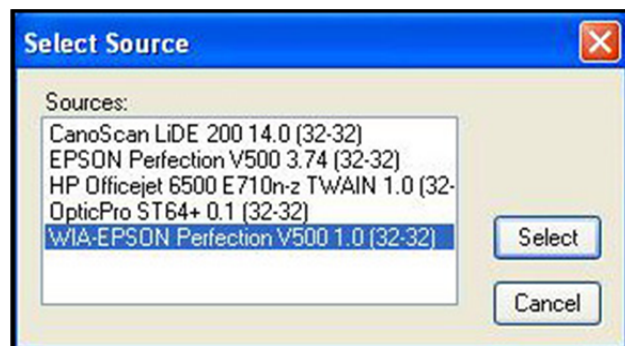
Select Source

Sources:
CanoScan LiDE 200 14.0 (32-32)
EPSON Perfection V500 3.74 (32-32)
HP Officejet 6500 E710n-z TWAIN 1.0 (32-
OpticPro ST64+ 0.1 (32-32)
WIA-EPSON Perfection V500 1.0 (32-32)

Select

Cancel